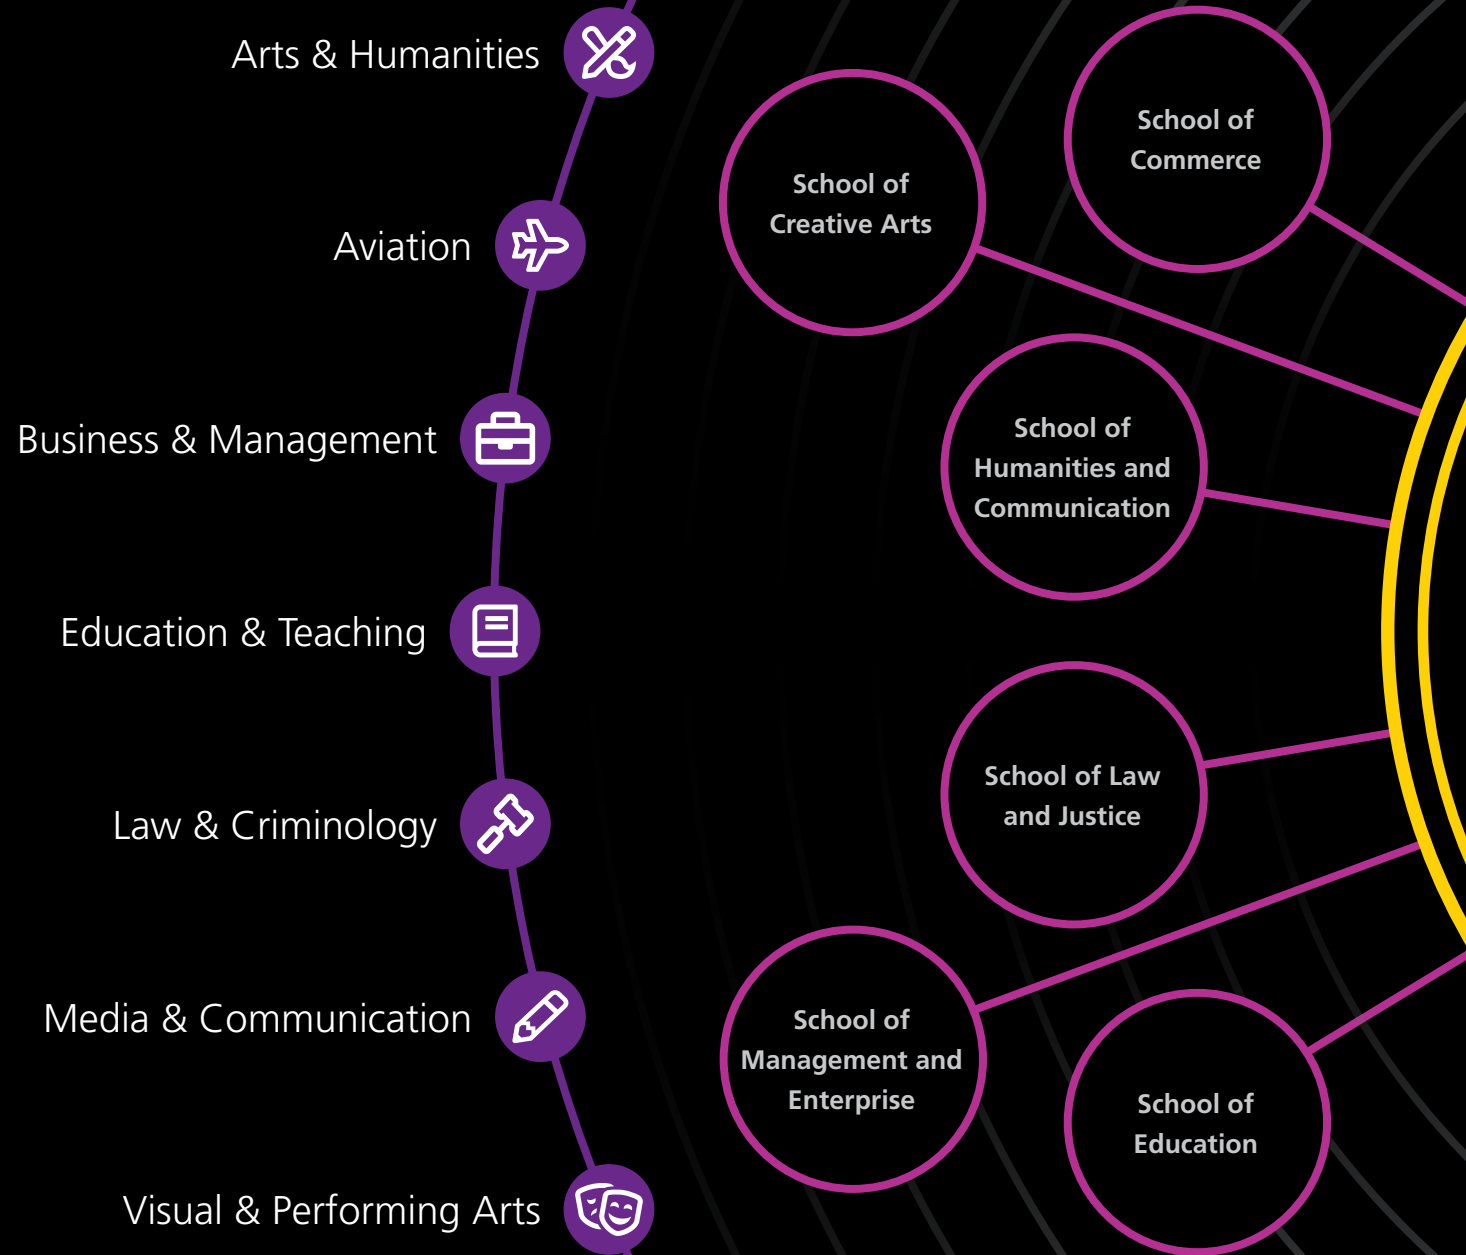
Arts & Humanities

Aviation

Business & Management

Education & Teaching

Law & Criminology

Media & Communication

Visual & Performing Arts

School of Commerce

School of Creative Arts

School of Humanities and Communication

School of Law and Justice

School of Management and Enterprise

School of Education